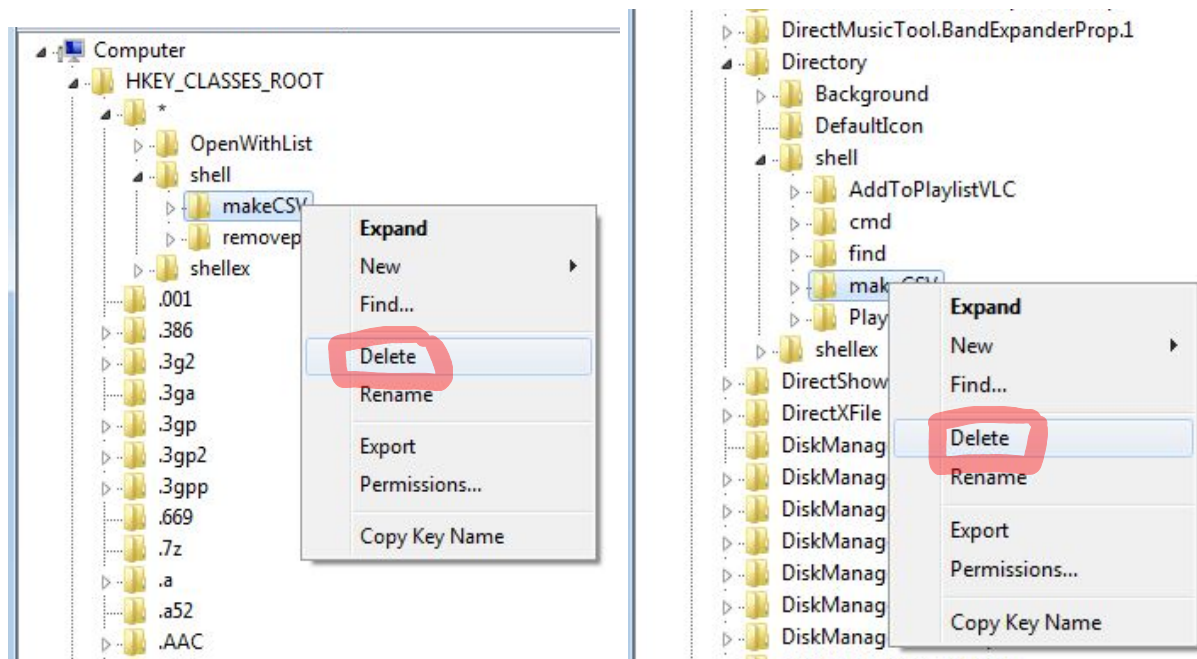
Computer
HKEY_CLASSES_ROOT
*
OpenWithList
shell
makeCSV
removep
shellex
.001
.386
.3g2
.3ga
.3gp
.3gp2
.3gpp
.669
.7z
.a
.a52
.AAC

Expand
New
Find...
Delete
Rename
Export
Permissions...
Copy Key Name

DirectMusicTool.BandExpanderProp.1
Directory
Background
DefaultIcon
shell
AddToPlaylistVLC
cmd
find
makeCSV
Play
shellex
DirectShow
DirectXFile
DiskManag
DiskManag
DiskManag
DiskManag
DiskManag
DiskManag
DiskManag

Expand
New
Find...
Delete
Rename
Export
Permissions...
Copy Key Name